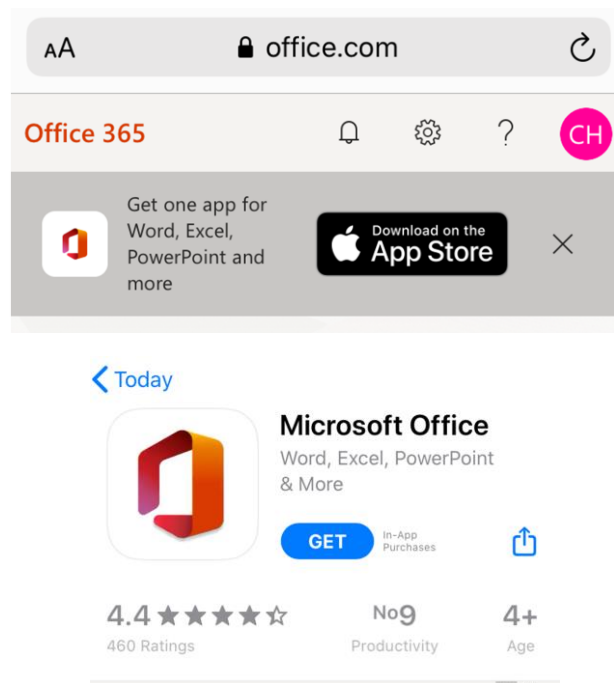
AA office.com

Office 365

CH

Get one app for Word, Excel, PowerPoint and more

Download on the App Store

Today

Microsoft Office

Word, Excel, PowerPoint & More

GET

In-App Purchases

4.4 ★★★★☆

460 Ratings

No9

Productivity

4+

Age